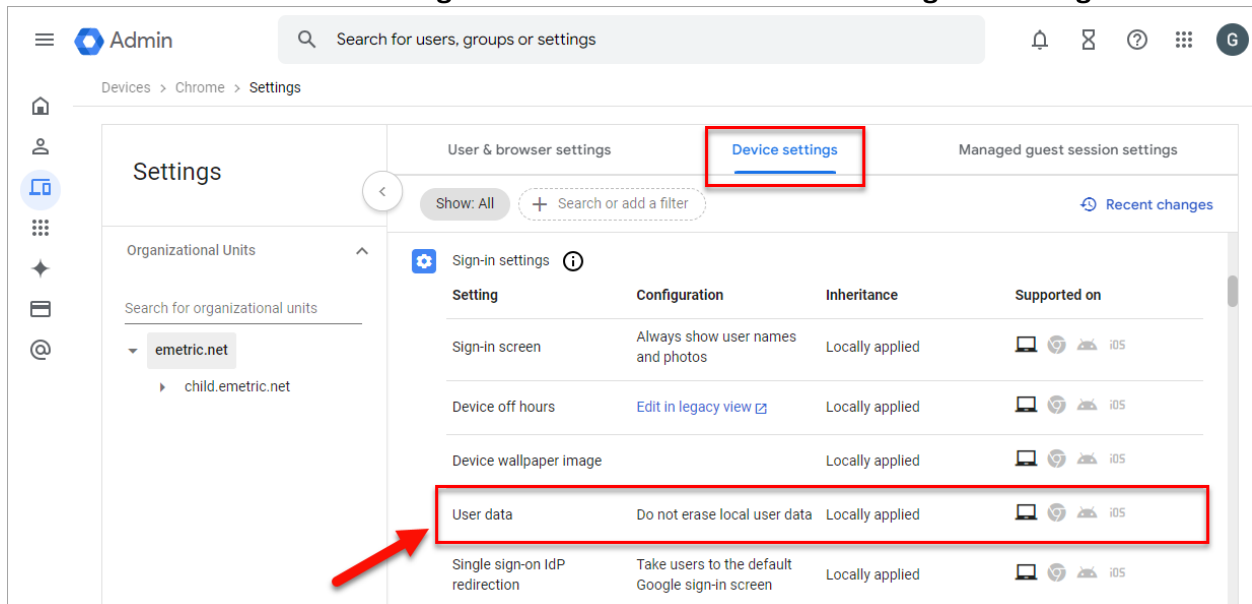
Admin

Search for users, groups or settings

G

Devices > Chrome > Settings

Settings

Organizational Units

Search for organizational units

emetric.net

child.emetric.net

User & browser settings | Device settings | Managed guest session settings

Show: All | Search or add a filter

Recent changes

Sign-in settings

| Setting | Configuration | Inheritance | Supported on |
|---|---|---|---|
| Sign-in screen | Always show user names and photos | Locally applied | iOS |
| Device off hours | Edit in legacy view | Locally applied | iOS |
| Device wallpaper image | | Locally applied | iOS |
| User data | Do not erase local user data | Locally applied | iOS |
| Single sign-on IdP redirection | Take users to the default Google sign-in screen | Locally applied | iOS |